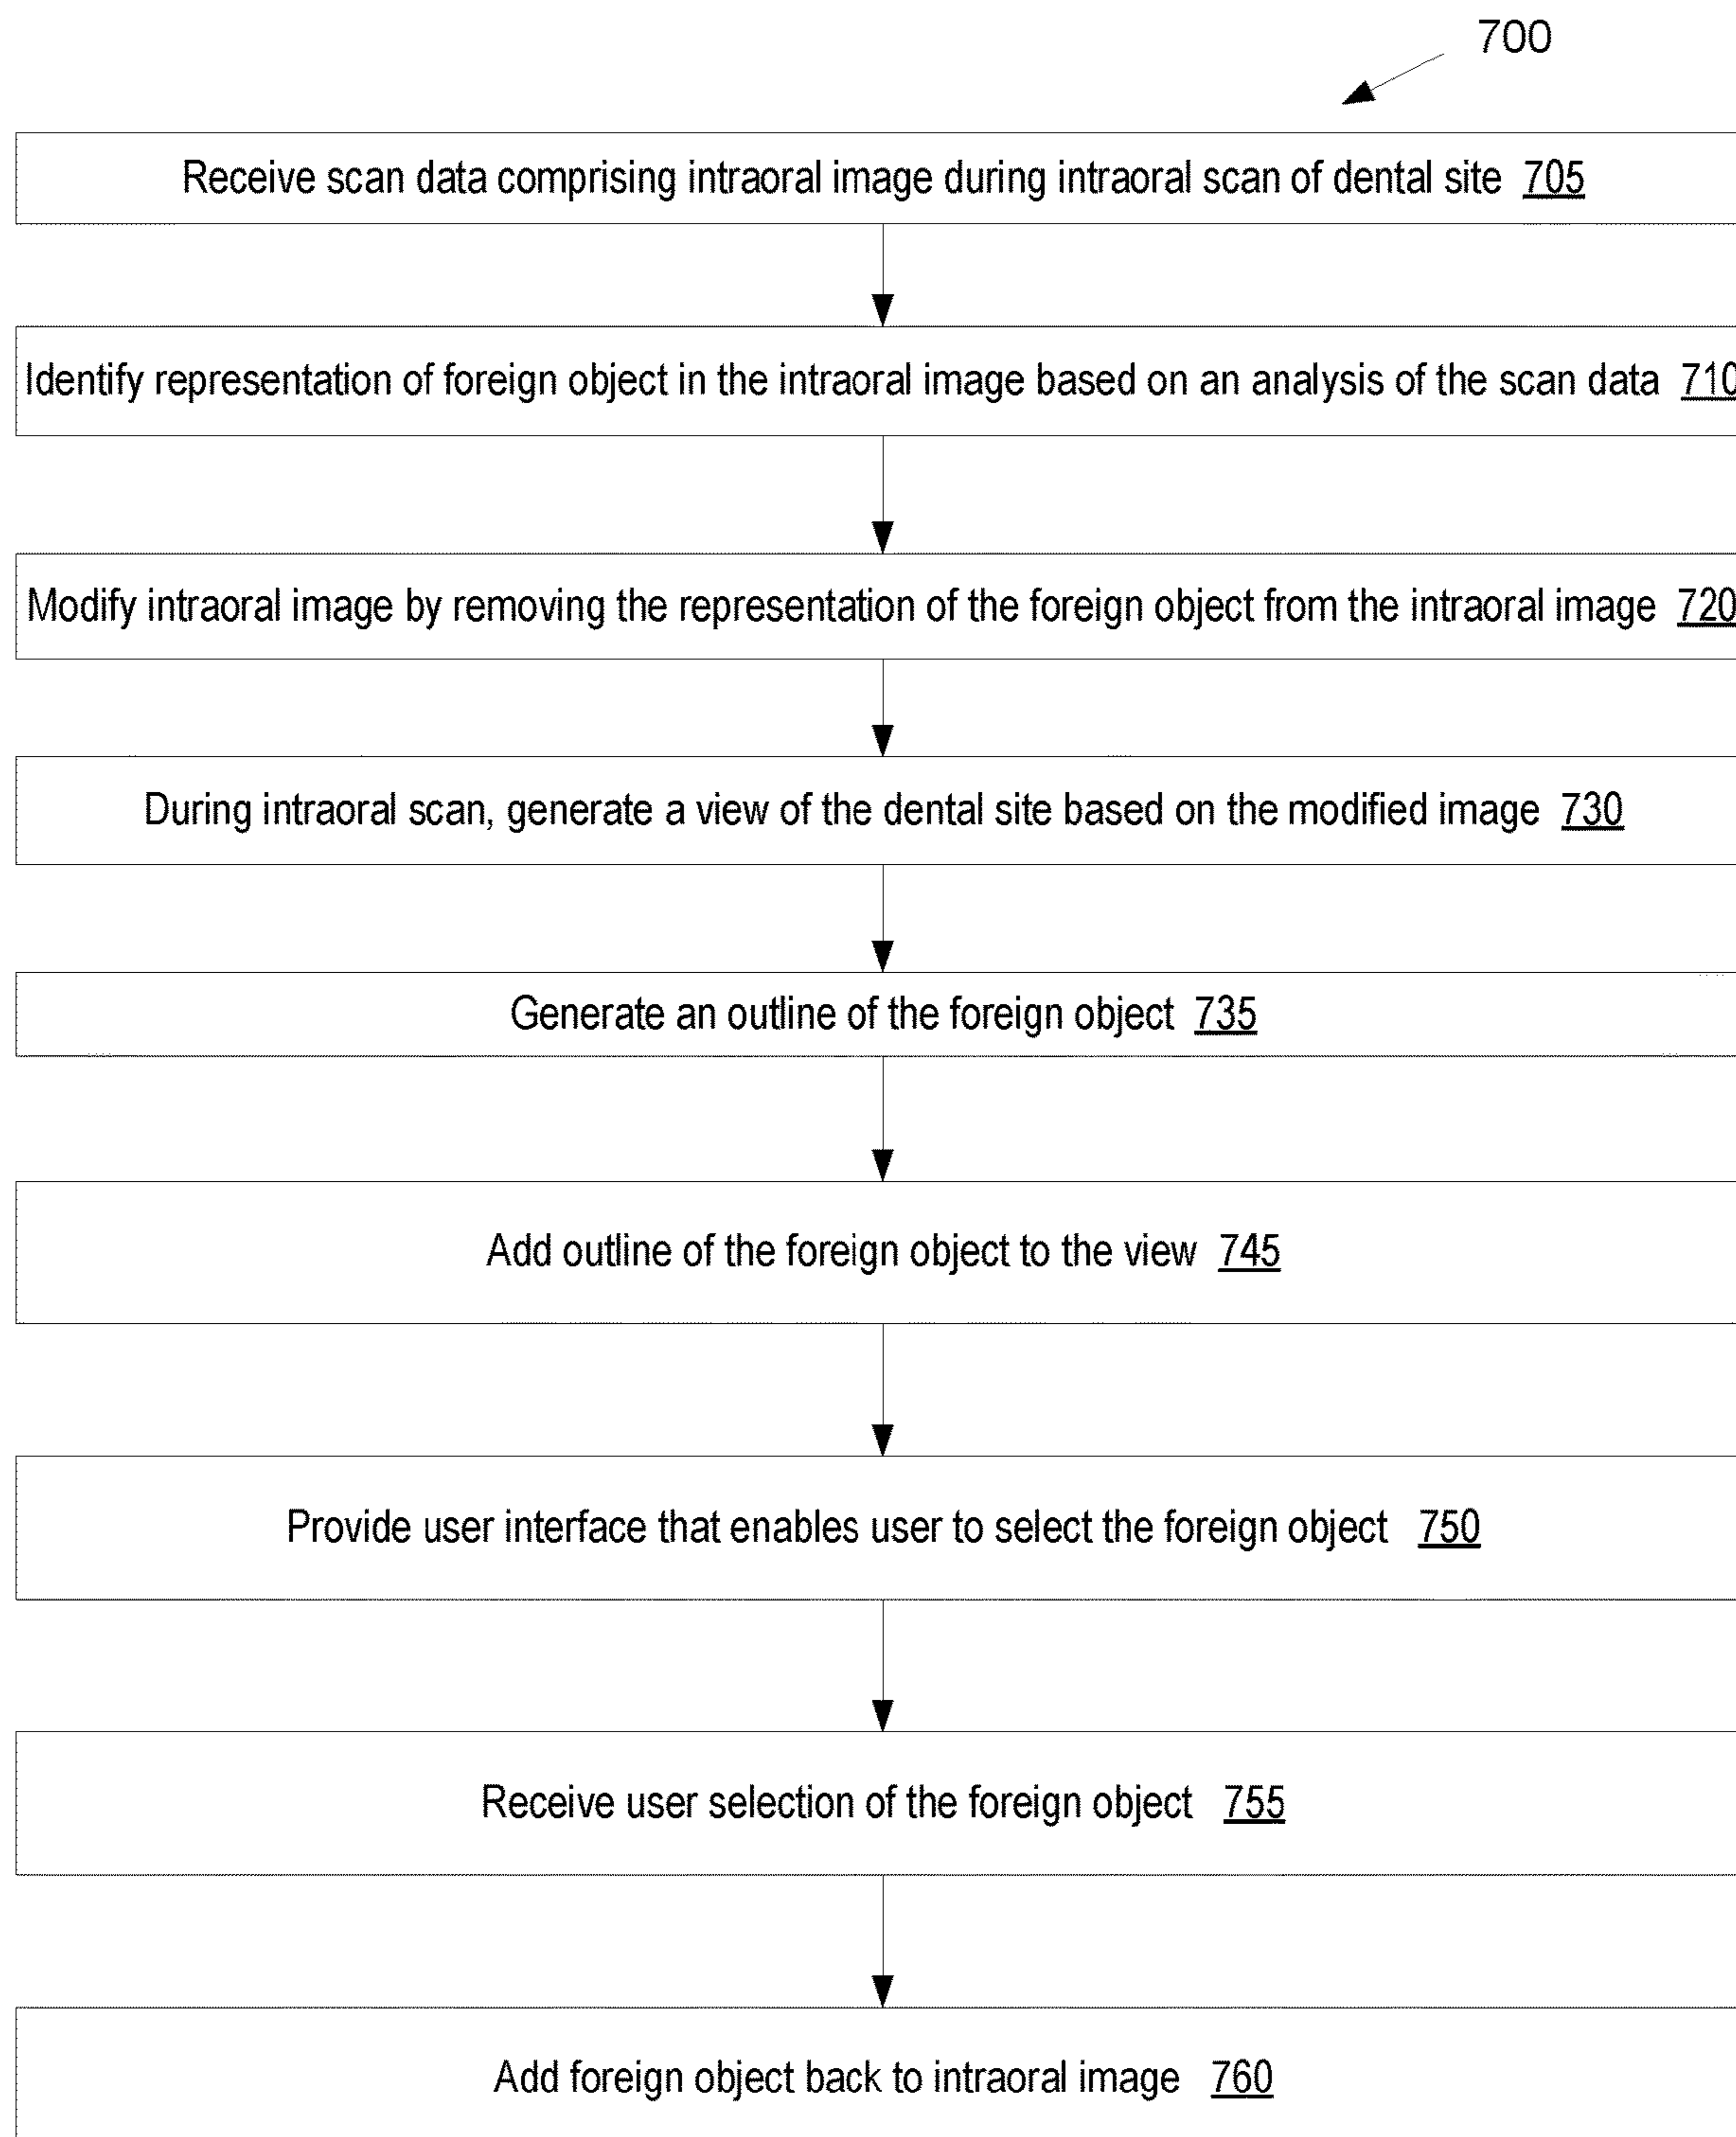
700

Receive scan data comprising intraoral image during intraoral scan of dental site 705

Identify representation of foreign object in the intraoral image based on an analysis of the scan data 71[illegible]

Modify intraoral image by removing the representation of the foreign object from the intraoral image 72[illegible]

During intraoral scan, generate a view of the dental site based on the modified image 730

Generate an outline of the foreign object 735

Add outline of the foreign object to the view 745

Provide user interface that enables user to select the foreign object 750

Receive user selection of the foreign object 755

Add foreign object back to intraoral image 760